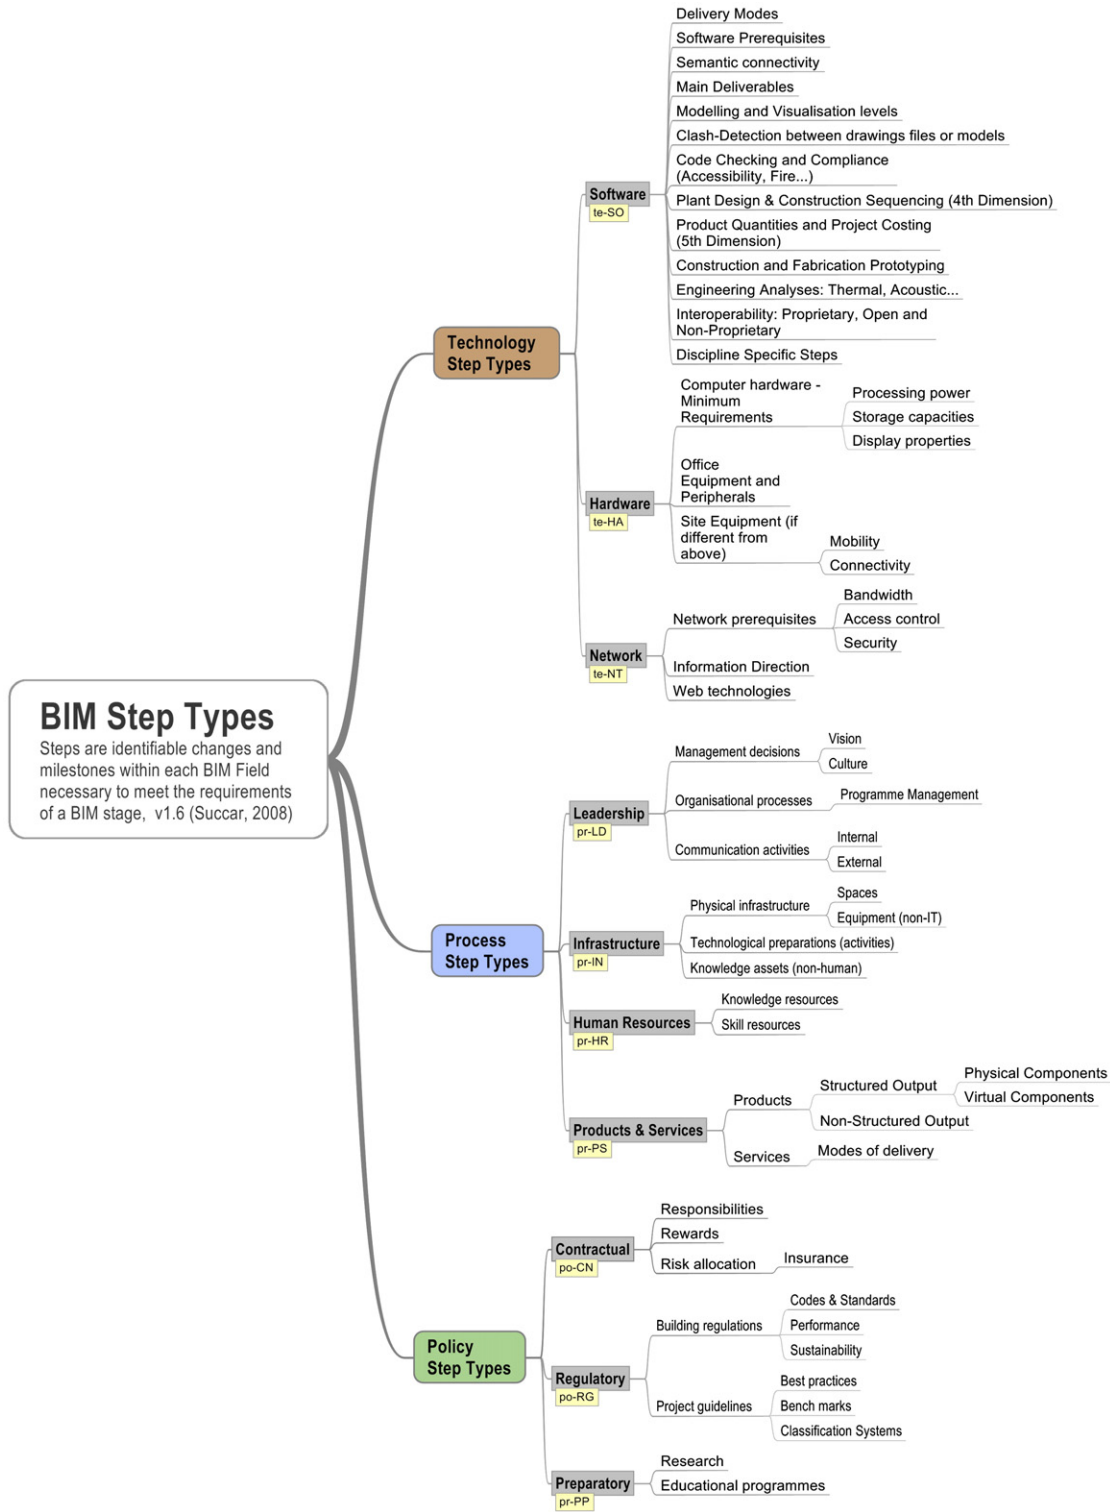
BIM Step Types
Steps are identifiable changes and milestones within each BIM Field necessary to meet the requirements of a BIM stage, v1.6 (Succar, 2008)

Technology Step Types

Software
te-SO
Delivery Modes
Software Prerequisites
Semantic connectivity
Main Deliverables
Modelling and Visualisation levels
Clash-Detection between drawings files or models
Code Checking and Compliance (Accessibility, Fire...)
Plant Design & Construction Sequencing (4th Dimension)
Product Quantities and Project Costing (5th Dimension)
Construction and Fabrication Prototyping
Engineering Analyses: Thermal, Acoustic...
Interoperability: Proprietary, Open and Non-Proprietary
Discipline Specific Steps

Hardware
te-HA
Computer hardware - Minimum Requirements
Processing power
Storage capacities
Display properties
Office Equipment and Peripherals
Site Equipment (if different from above)
Mobility
Connectivity

Network
te-NT
Network prerequisites
Bandwidth
Access control
Security
Information Direction
Web technologies

Process Step Types

Leadership
pr-LD
Management decisions
Vision
Culture
Organisational processes
Programme Management
Communication activities
Internal
External

Infrastructure
pr-IN
Physical infrastructure
Spaces
Equipment (non-IT)
Technological preparations (activities)
Knowledge assets (non-human)

Human Resources
pr-HR
Knowledge resources
Skill resources

Products & Services
pr-PS
Products
Structured Output
Physical Components
Virtual Components
Non-Structured Output
Services
Modes of delivery

Policy Step Types

Contractual
po-CN
Responsibilities
Rewards
Risk allocation
Insurance

Regulatory
po-RG
Building regulations
Codes & Standards
Performance
Sustainability
Project guidelines
Best practices
Bench marks
Classification Systems

Preparatory
pr-PP
Research
Educational programmes